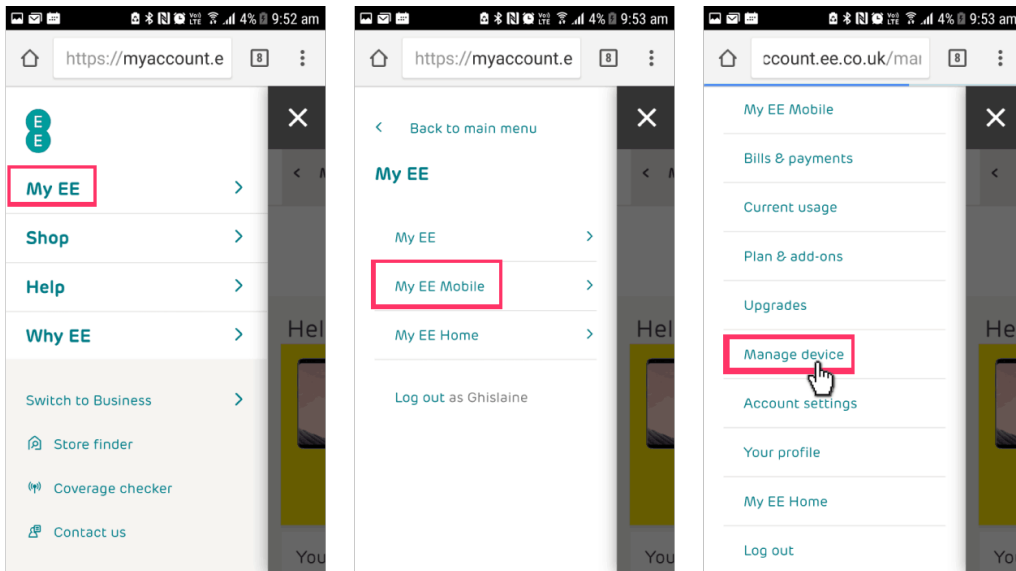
4% 9:52 am

https://myaccount.e

8

EE

My EE

Shop

Help

Why EE

Switch to Business

Store finder

Coverage checker

Contact us

Hel

You

4% 9:53 am

https://myaccount.e

8

Back to main menu

My EE

My EE

My EE Mobile

My EE Home

Log out as Ghislaine

Hel

You

4% 9:53 am

ccount.ee.co.uk/mai

8

My EE Mobile

Bills & payments

Current usage

Plan & add-ons

Upgrades

Manage device

Account settings

Your profile

My EE Home

Log out

He

Yo